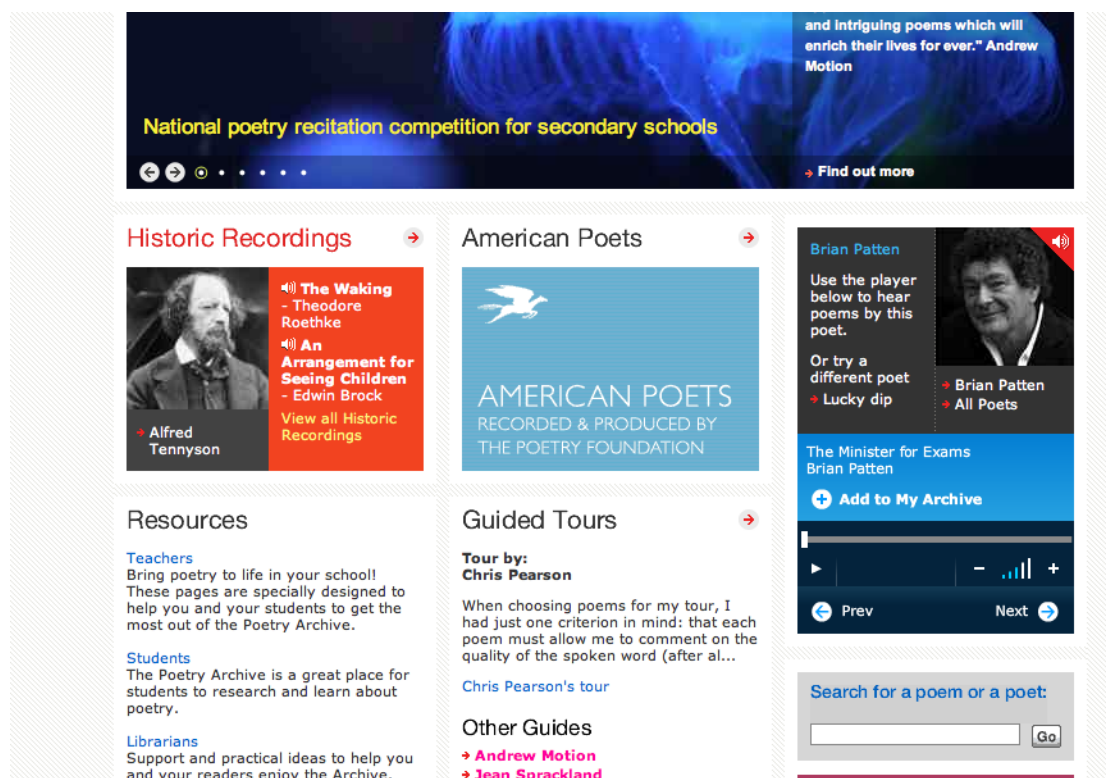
National poetry recitation competition for secondary schools

and intriguing poems which will enrich their lives for ever." Andrew Motion

Find out more

Historic Recordings

The Waking - Theodore Roethke

An Arrangement for Seeing Children - Edwin Brock

View all Historic Recordings

Alfred Tennyson

American Poets

AMERICAN POETS
RECORDED & PRODUCED BY THE POETRY FOUNDATION

Brian Patten

Use the player below to hear poems by this poet.

Or try a different poet

Lucky dip

Brian Patten

All Poets

The Minister for Exams
Brian Patten

Add to My Archive

Prev

Next

Resources

Teachers
Bring poetry to life in your school! These pages are specially designed to help you and your students to get the most out of the Poetry Archive.

Students
The Poetry Archive is a great place for students to research and learn about poetry.

Librarians
Support and practical ideas to help you and your readers enjoy the Archive.

Guided Tours

Tour by:
Chris Pearson

When choosing poems for my tour, I had just one criterion in mind: that each poem must allow me to comment on the quality of the spoken word (after al...

Chris Pearson's tour

Other Guides

Andrew Motion

Jean Sprackland

Search for a poem or a poet:

Go